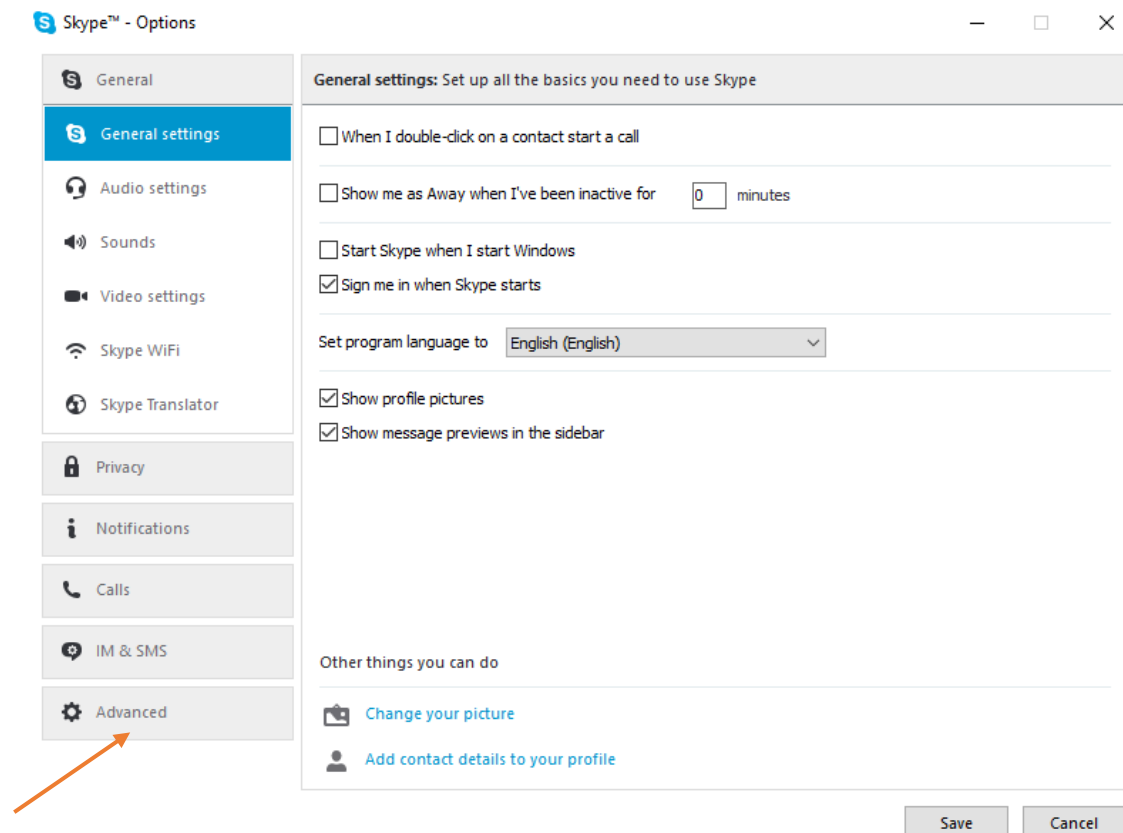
Skype™ - Options

General
General settings
Audio settings
Sounds
Video settings
Skype WiFi
Skype Translator
Privacy
Notifications
Calls
IM & SMS
Advanced

General settings: Set up all the basics you need to use Skype

When I double-click on a contact start a call

Show me as Away when I've been inactive for 0 minutes

Start Skype when I start Windows
Sign me in when Skype starts

Set program language to English (English)

Show profile pictures
Show message previews in the sidebar

Other things you can do

Change your picture

Add contact details to your profile

Save
Cancel